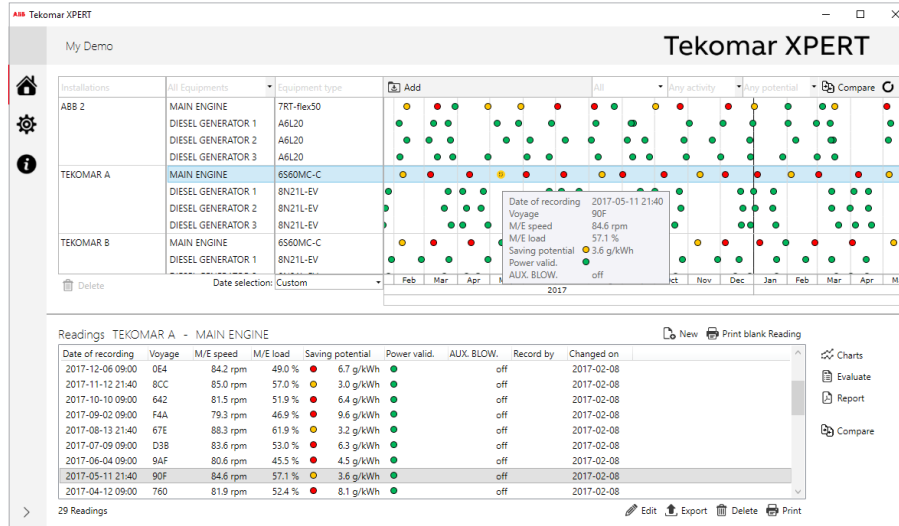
ABB Tekomar XPERT

My Demo

Tekomar XPERT

Installations | All Equipments | Equipment type | Add | All | Any activity | Any potential | Compare

| Installations | Equipments | Equipment type |
|---|---|---|
| ABB 2 | MAIN ENGINE | 7RT-flex50 |
| | DIESEL GENERATOR 1 | A6L20 |
| | DIESEL GENERATOR 2 | A6L20 |
| | DIESEL GENERATOR 3 | A6L20 |
| TEKOMAR A | MAIN ENGINE | 6S60MC-C |
| | DIESEL GENERATOR 1 | 8N21L-EV |
| | DIESEL GENERATOR 2 | 8N21L-EV |
| | DIESEL GENERATOR 3 | 8N21L-EV |
| TEKOMAR B | MAIN ENGINE | 6S60MC-C |
| | DIESEL GENERATOR 1 | 8N21L-EV |

Date of recording 2017-05-11 21:40
Voyage 90F
M/E speed 84.6 rpm
M/E load 57.1 %
Saving potential 3.6 g/kWh
Power valid.
AUX. BLOW. off

Delete   Date selection: Custom

Feb Mar Apr M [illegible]ct Nov Dec Jan Feb Mar Ap M
2017

Readings TEKOMAR A - MAIN ENGINE

New   Print blank Reading

| Date of recording | Voyage | M/E speed | M/E load | Saving potential | Power valid. | AUX. BLOW. | Record by | Changed on |
|---|---|---|---|---|---|---|---|---|
| 2017-12-06 09:00 | 0E4 | 84.2 rpm | 49.0 % | 6.7 g/kWh | | off | | 2017-02-08 |
| 2017-11-12 21:40 | 8CC | 85.0 rpm | 57.0 % | 3.0 g/kWh | | off | | 2017-02-08 |
| 2017-10-10 09:00 | 642 | 81.5 rpm | 51.9 % | 6.4 g/kWh | | off | | 2017-02-08 |
| 2017-09-02 09:00 | F4A | 79.3 rpm | 46.9 % | 9.6 g/kWh | | off | | 2017-02-08 |
| 2017-08-13 21:40 | 67E | 88.3 rpm | 61.9 % | 3.2 g/kWh | | off | | 2017-02-08 |
| 2017-07-09 09:00 | D3B | 83.6 rpm | 53.0 % | 6.3 g/kWh | | off | | 2017-02-08 |
| 2017-06-04 09:00 | 9AF | 80.6 rpm | 45.5 % | 4.5 g/kWh | | off | | 2017-02-08 |
| 2017-05-11 21:40 | 90F | 84.6 rpm | 57.1 % | 3.6 g/kWh | | off | | 2017-02-08 |
| 2017-04-12 09:00 | 760 | 81.9 rpm | 52.4 % | 8.1 g/kWh | | off | | 2017-02-08 |

Charts
Evaluate
Report
Compare

29 Readings

Edit   Export   Delete   Print